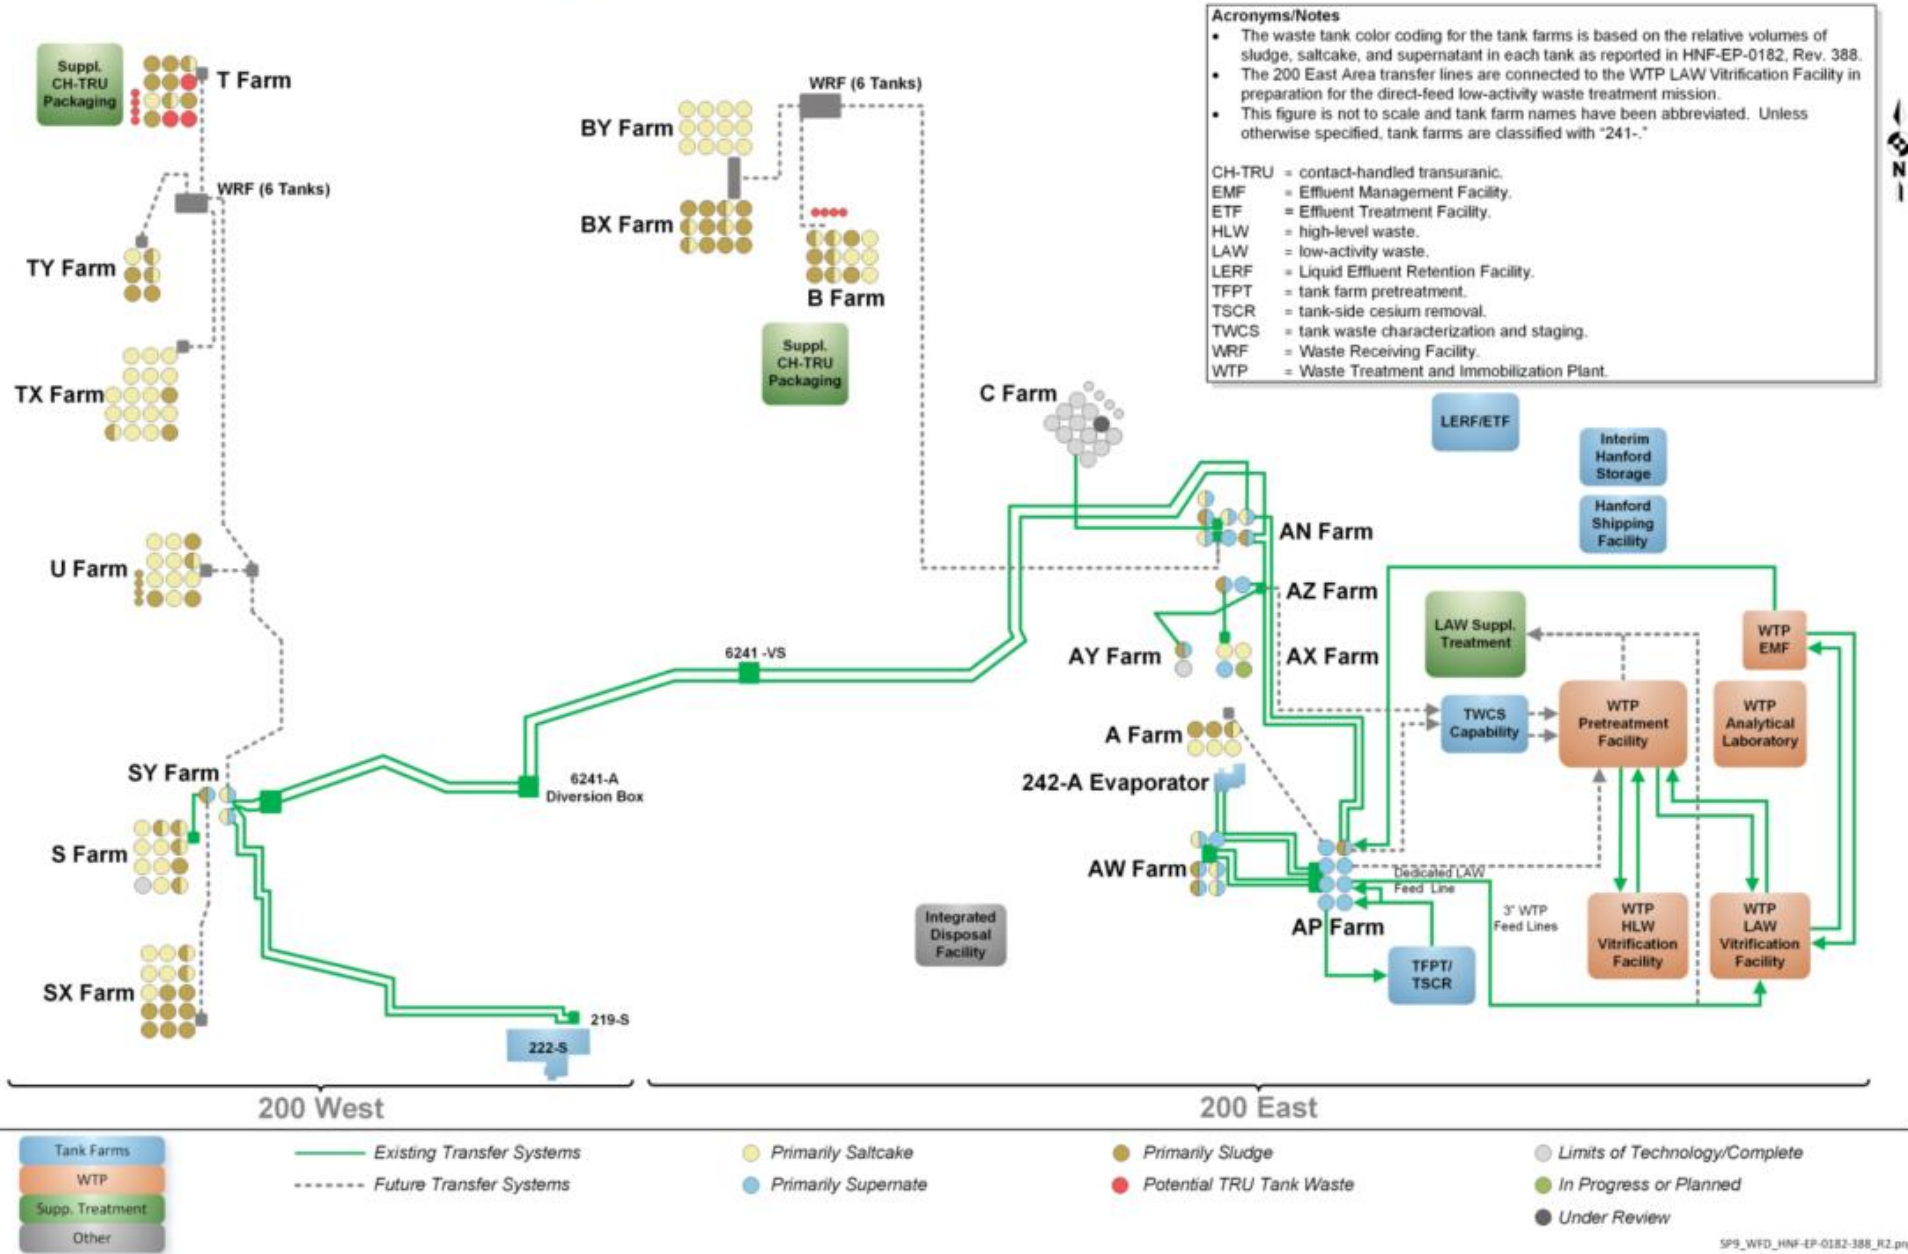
Acronyms/Notes
• The waste tank color coding for the tank farms is based on the relative volumes of sludge, saltcake, and supernatant in each tank as reported in HNF-EP-0182, Rev. 388.
• The 200 East Area transfer lines are connected to the WTP LAW Vitrification Facility in preparation for the direct-feed low-activity waste treatment mission.
• This figure is not to scale and tank farm names have been abbreviated. Unless otherwise specified, tank farms are classified with "241-."

CH-TRU = contact-handled transuranic.
EMF = Effluent Management Facility.
ETF = Effluent Treatment Facility.
HLW = high-level waste.
LAW = low-activity waste.
LERF = Liquid Effluent Retention Facility.
TFPT = tank farm pretreatment.
TSCR = tank-side cesium removal.
TWCS = tank waste characterization and staging.
WRF = Waste Receiving Facility.
WTP = Waste Treatment and Immobilization Plant.

N

Suppl. CH-TRU Packaging
T Farm
WRF (6 Tanks)
TY Farm
TX Farm
U Farm
SY Farm
S Farm
SX Farm
BY Farm
WRF (6 Tanks)
BX Farm
B Farm
Suppl. CH-TRU Packaging
C Farm
LERF/ETF
Interim Hanford Storage
Hanford Shipping Facility
AN Farm
AZ Farm
AY Farm
AX Farm
LAW Suppl. Treatment
WTP EMF
6241 -VS
TWCS Capability
WTP Pretreatment Facility
WTP Analytical Laboratory
A Farm
242-A Evaporator
6241-A Diversion Box
AW Farm
Dedicated LAW Feed Line
3" WTP Feed Lines
AP Farm
WTP HLW Vitrification Facility
WTP LAW Vitrification Facility
Integrated Disposal Facility
TFPT/ TSCR
219-S
222-S
200 West
200 East

Tank Farms
WTP
Supp. Treatment
Other
Existing Transfer Systems
Future Transfer Systems
Primarily Saltcake
Primarily Supernate
Primarily Sludge
Potential TRU Tank Waste
Limits of Technology/Complete
In Progress or Planned
Under Review
SP9_WFD_HNF-EP-0182-388_R2.pn